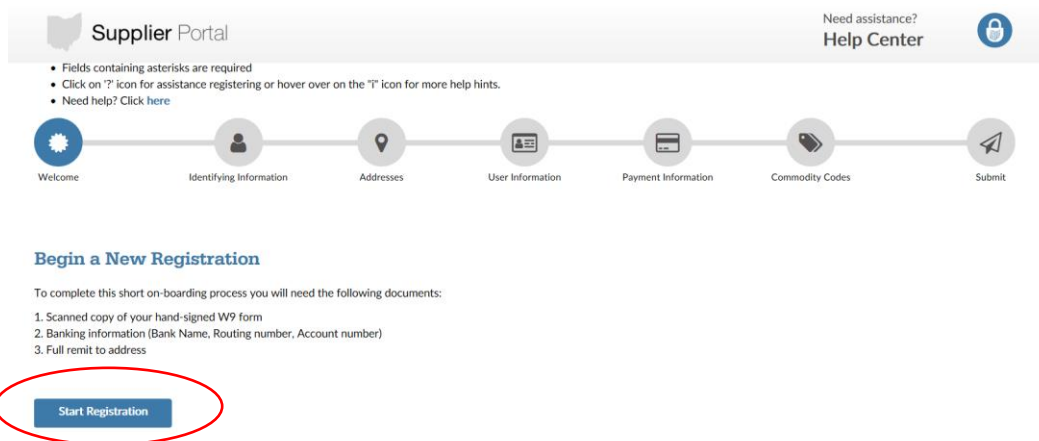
Supplier Portal

Need assistance?
Help Center

- Fields containing asterisks are required
- Click on '?' icon for assistance registering or hover over on the "i" icon for more help hints.
- Need help? Click here

Welcome
Identifying Information
Addresses
User Information
Payment Information
Commodity Codes
Submit

Begin a New Registration

To complete this short on-boarding process you will need the following documents:

1. Scanned copy of your hand-signed W9 form
2. Banking information (Bank Name, Routing number, Account number)
3. Full remit to address

Start Registration